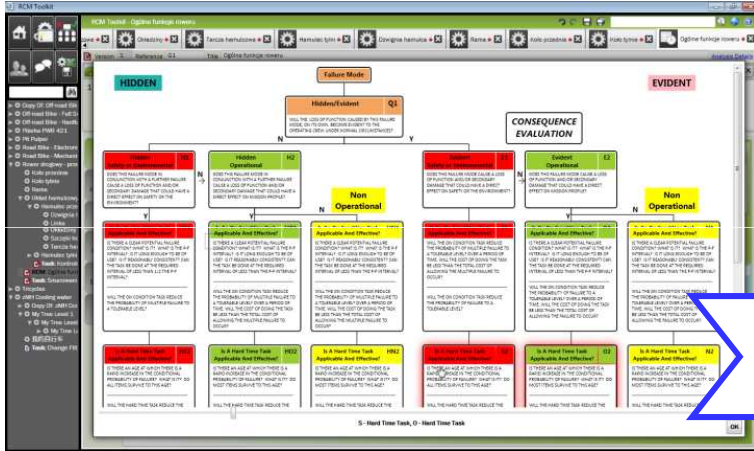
RCM Toolkit

RCM Toolkit - Ogólne funkcje roweru

Ośrodziny | Tarcza hamulcowa | Hamulec tylny | Dźwignia hamulca | Rama | Koło przednie | Koło tylne | Ogólne funkcje roweru

Version | Referencje | Title Ogólne funkcje roweru

Copy Of: Off road bik
Off road Bike - Full S
Off road Bike - Hardt
Płachta PWR 421
PK Pompa
Road Bike - Electric
Road Bike - Mechan
Rower drogowy - prze
Koło przednie
Koło tylne
Rama
Układ hamulcowy
Hamulec prz
Dźwignia
Linka
Szczęki h
Tarcza h
Hamulec tyln
Dźwignia
RCM Ogólne funk
Task Smarowanie
Trzydzie
cMH Cooling water
Copy Of: cMH Co
My Tree Level 1
My Tree Level
My Tree Level
Task Change FM

HIDDEN

Failure Mode

EVIDENT

Hidden/Evident Q1

WILL THE LOSS OF FUNCTION CAUSED BY THIS FAILURE MODE, ON ITS OWN, BECOME EVIDENT TO THE OPERATING CREW UNDER NORMAL CIRCUMSTANCES?

N

Y

CONSEQUENCE EVALUATION

Hidden Safety or Environmental H1

DOES THIS FAILURE MODE IN CONJUNCTION WITH A FURTHER FAILURE CAUSE A LOSS OF FUNCTION AND/OR SECONDARY DAMAGE THAT COULD HAVE A DIRECT EFFECT ON SAFETY OR THE ENVIRONMENT?

Hidden Operational H2

DOES THIS FAILURE MODE IN CONJUNCTION WITH A FURTHER FAILURE CAUSE A LOSS OF FUNCTION AND/OR SECONDARY DAMAGE THAT COULD HAVE A DIRECT EFFECT ON MISSION PROFILE?

Non Operational

Evident Safety or Environmental E1

DOES THIS FAILURE MODE CAUSE A LOSS OF FUNCTION AND/OR SECONDARY DAMAGE THAT COULD HAVE A DIRECT EFFECT ON SAFETY OR THE ENVIRONMENT?

Evident Operational E2

DOES THIS FAILURE MODE CAUSE A LOSS OF FUNCTION AND/OR SECONDARY DAMAGE THAT COULD HAVE A DIRECT EFFECT ON MISSION PROFILE?

Non Operational

Applicable And Effective?

Is A Hard Time Task Applicable And Effective? HS2

Is A Hard Time Task Applicable And Effective? HO2

Is A Hard Time Task Applicable And Effective? HN2

Is A Hard Time Task Applicable And Effective? S2

Is A Hard Time Task Applicable And Effective? O2

Is A Hard Time Task Applicable And Effective? N2

S - Hard Time Task, O - Hard Time Task

OK